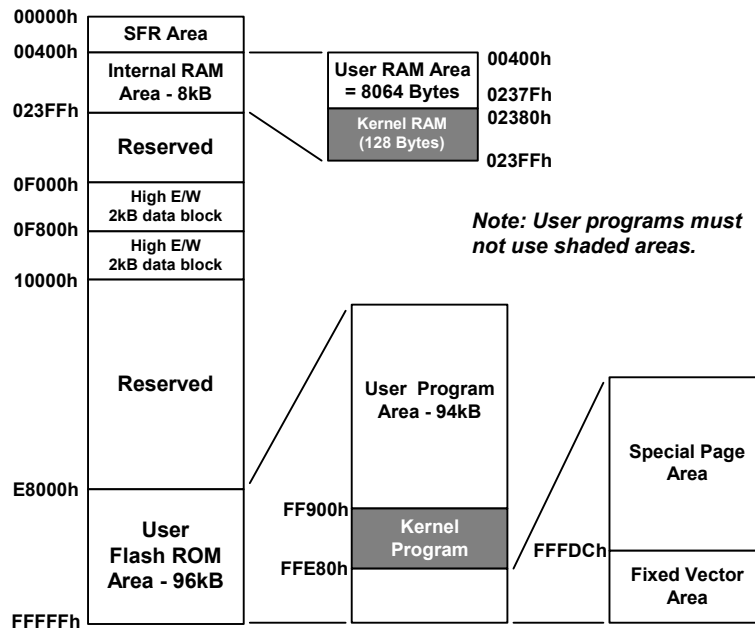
00000h
SFR Area
00400h
Internal RAM Area - 8kB
023FFh
Reserved
0F000h
High E/W 2kB data block
0F800h
High E/W 2kB data block
10000h
Reserved
E8000h
User Flash ROM Area - 96kB
FFFFFh

User RAM Area = 8064 Bytes
00400h
0237Fh
Kernel RAM (128 Bytes)
02380h
023FFh

Note: User programs must not use shaded areas.

User Program Area - 94kB
FF900h
Kernel Program
FFE80h

Special Page Area
FFFDCh
Fixed Vector Area